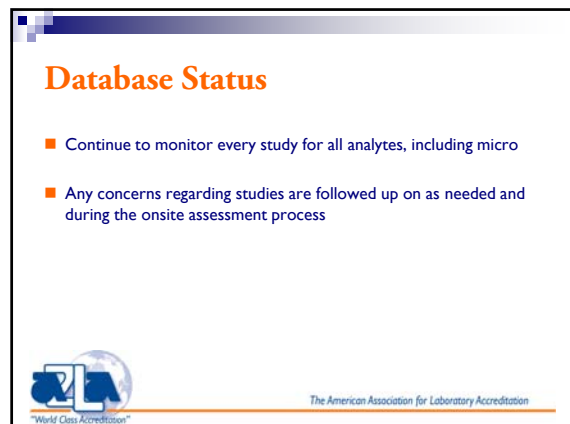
Database Status

Continue to monitor every study for all analytes, including micro

Any concerns regarding studies are followed up on as needed and during the onsite assessment process

A2LA

"World Class Accreditation"

The American Association for Laboratory Accreditation